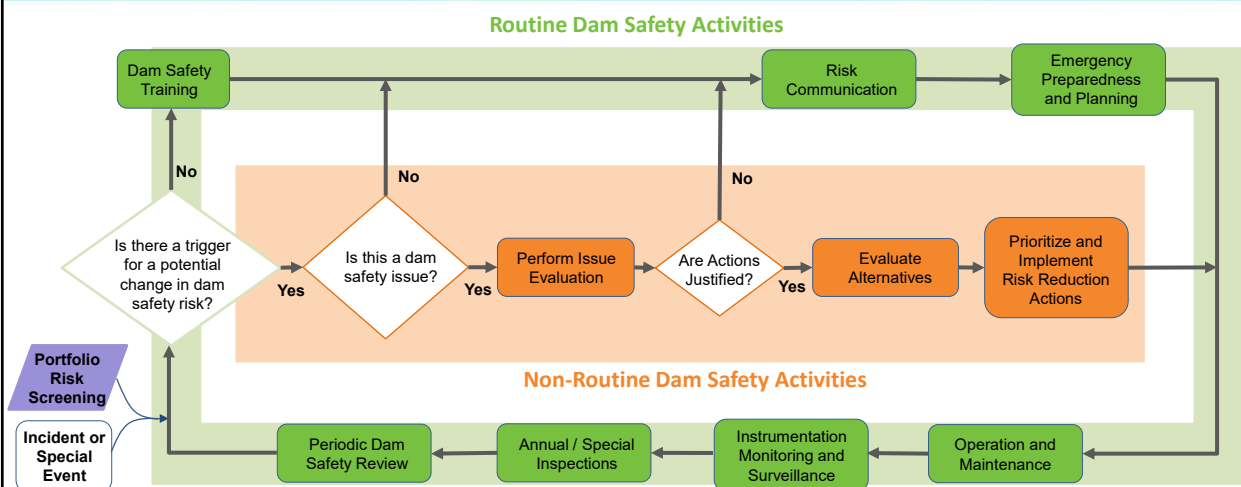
Routine Dam Safety Activities

Dam Safety Training

Risk Communication

Emergency Preparedness and Planning

No

No

No

Is there a trigger for a potential change in dam safety risk?

Yes

Is this a dam safety issue?

Yes

Perform Issue Evaluation

Are Actions Justified?

Yes

Evaluate Alternatives

Prioritize and Implement Risk Reduction Actions

Portfolio Risk Screening

Incident or Special Event

Non-Routine Dam Safety Activities

Periodic Dam Safety Review

Annual / Special Inspections

Instrumentation Monitoring and Surveillance

Operation and Maintenance